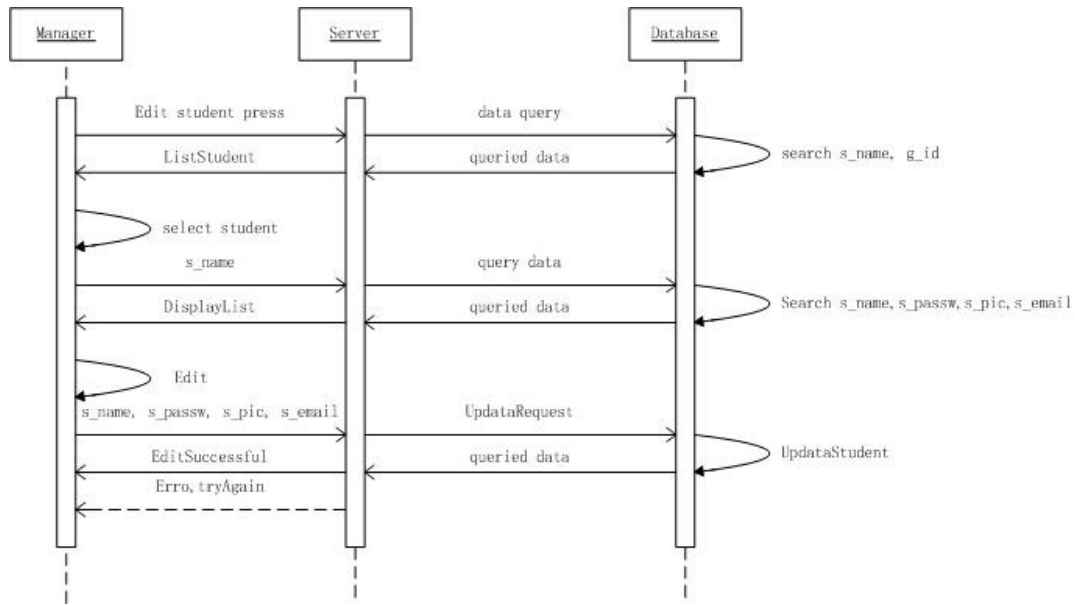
Manager

Server

Database

Edit student press

data query

ListStudent

queried data

search s_name, g_id

select student

s_name

query data

DisplayList

queried data

Search s_name, s_passw, s_pic, s_email

Edit

s_name, s_passw, s_pic, s_email

UpdataRequest

EditSuccessful

queried data

UpdataStudent

Erro, tryAgain